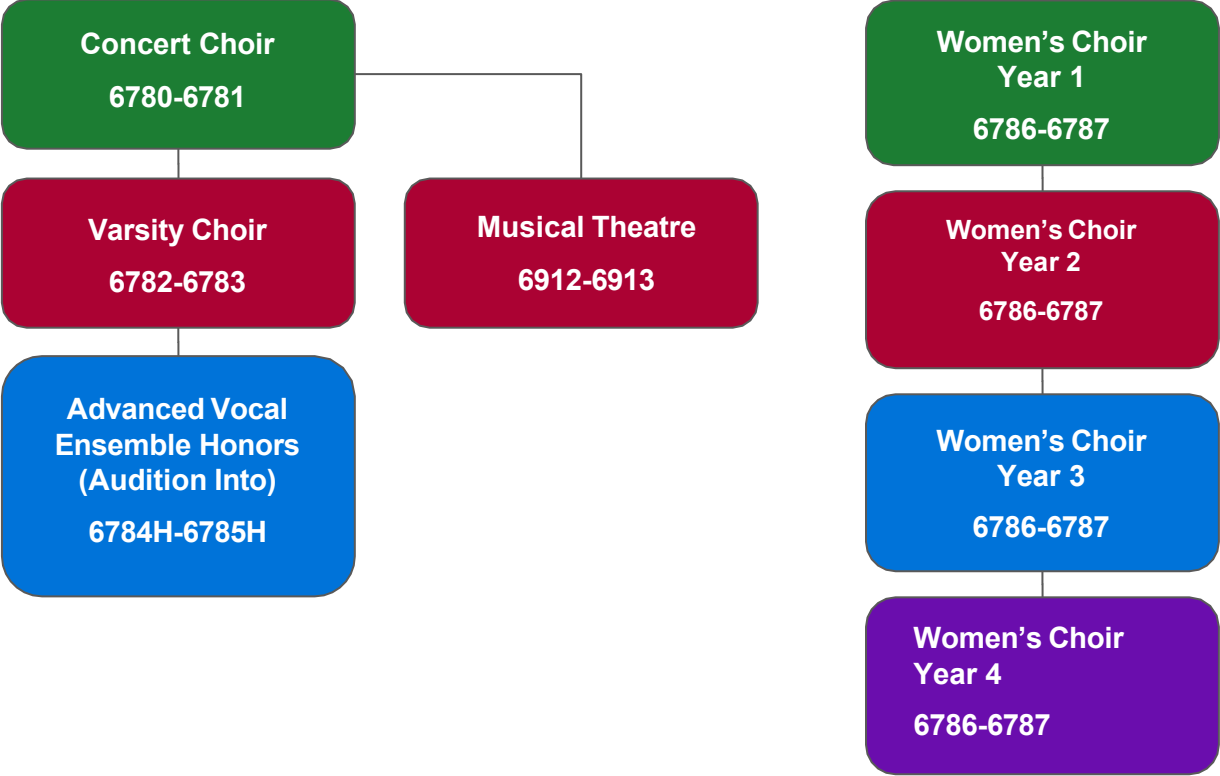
Concert Choir
6780-6781

Varsity Choir
6782-6783

Advanced Vocal Ensemble Honors (Audition Into)
6784H-6785H

Musical Theatre
6912-6913

Women's Choir Year 1
6786-6787

Women's Choir Year 2
6786-6787

Women's Choir Year 3
6786-6787

Women's Choir Year 4
6786-6787